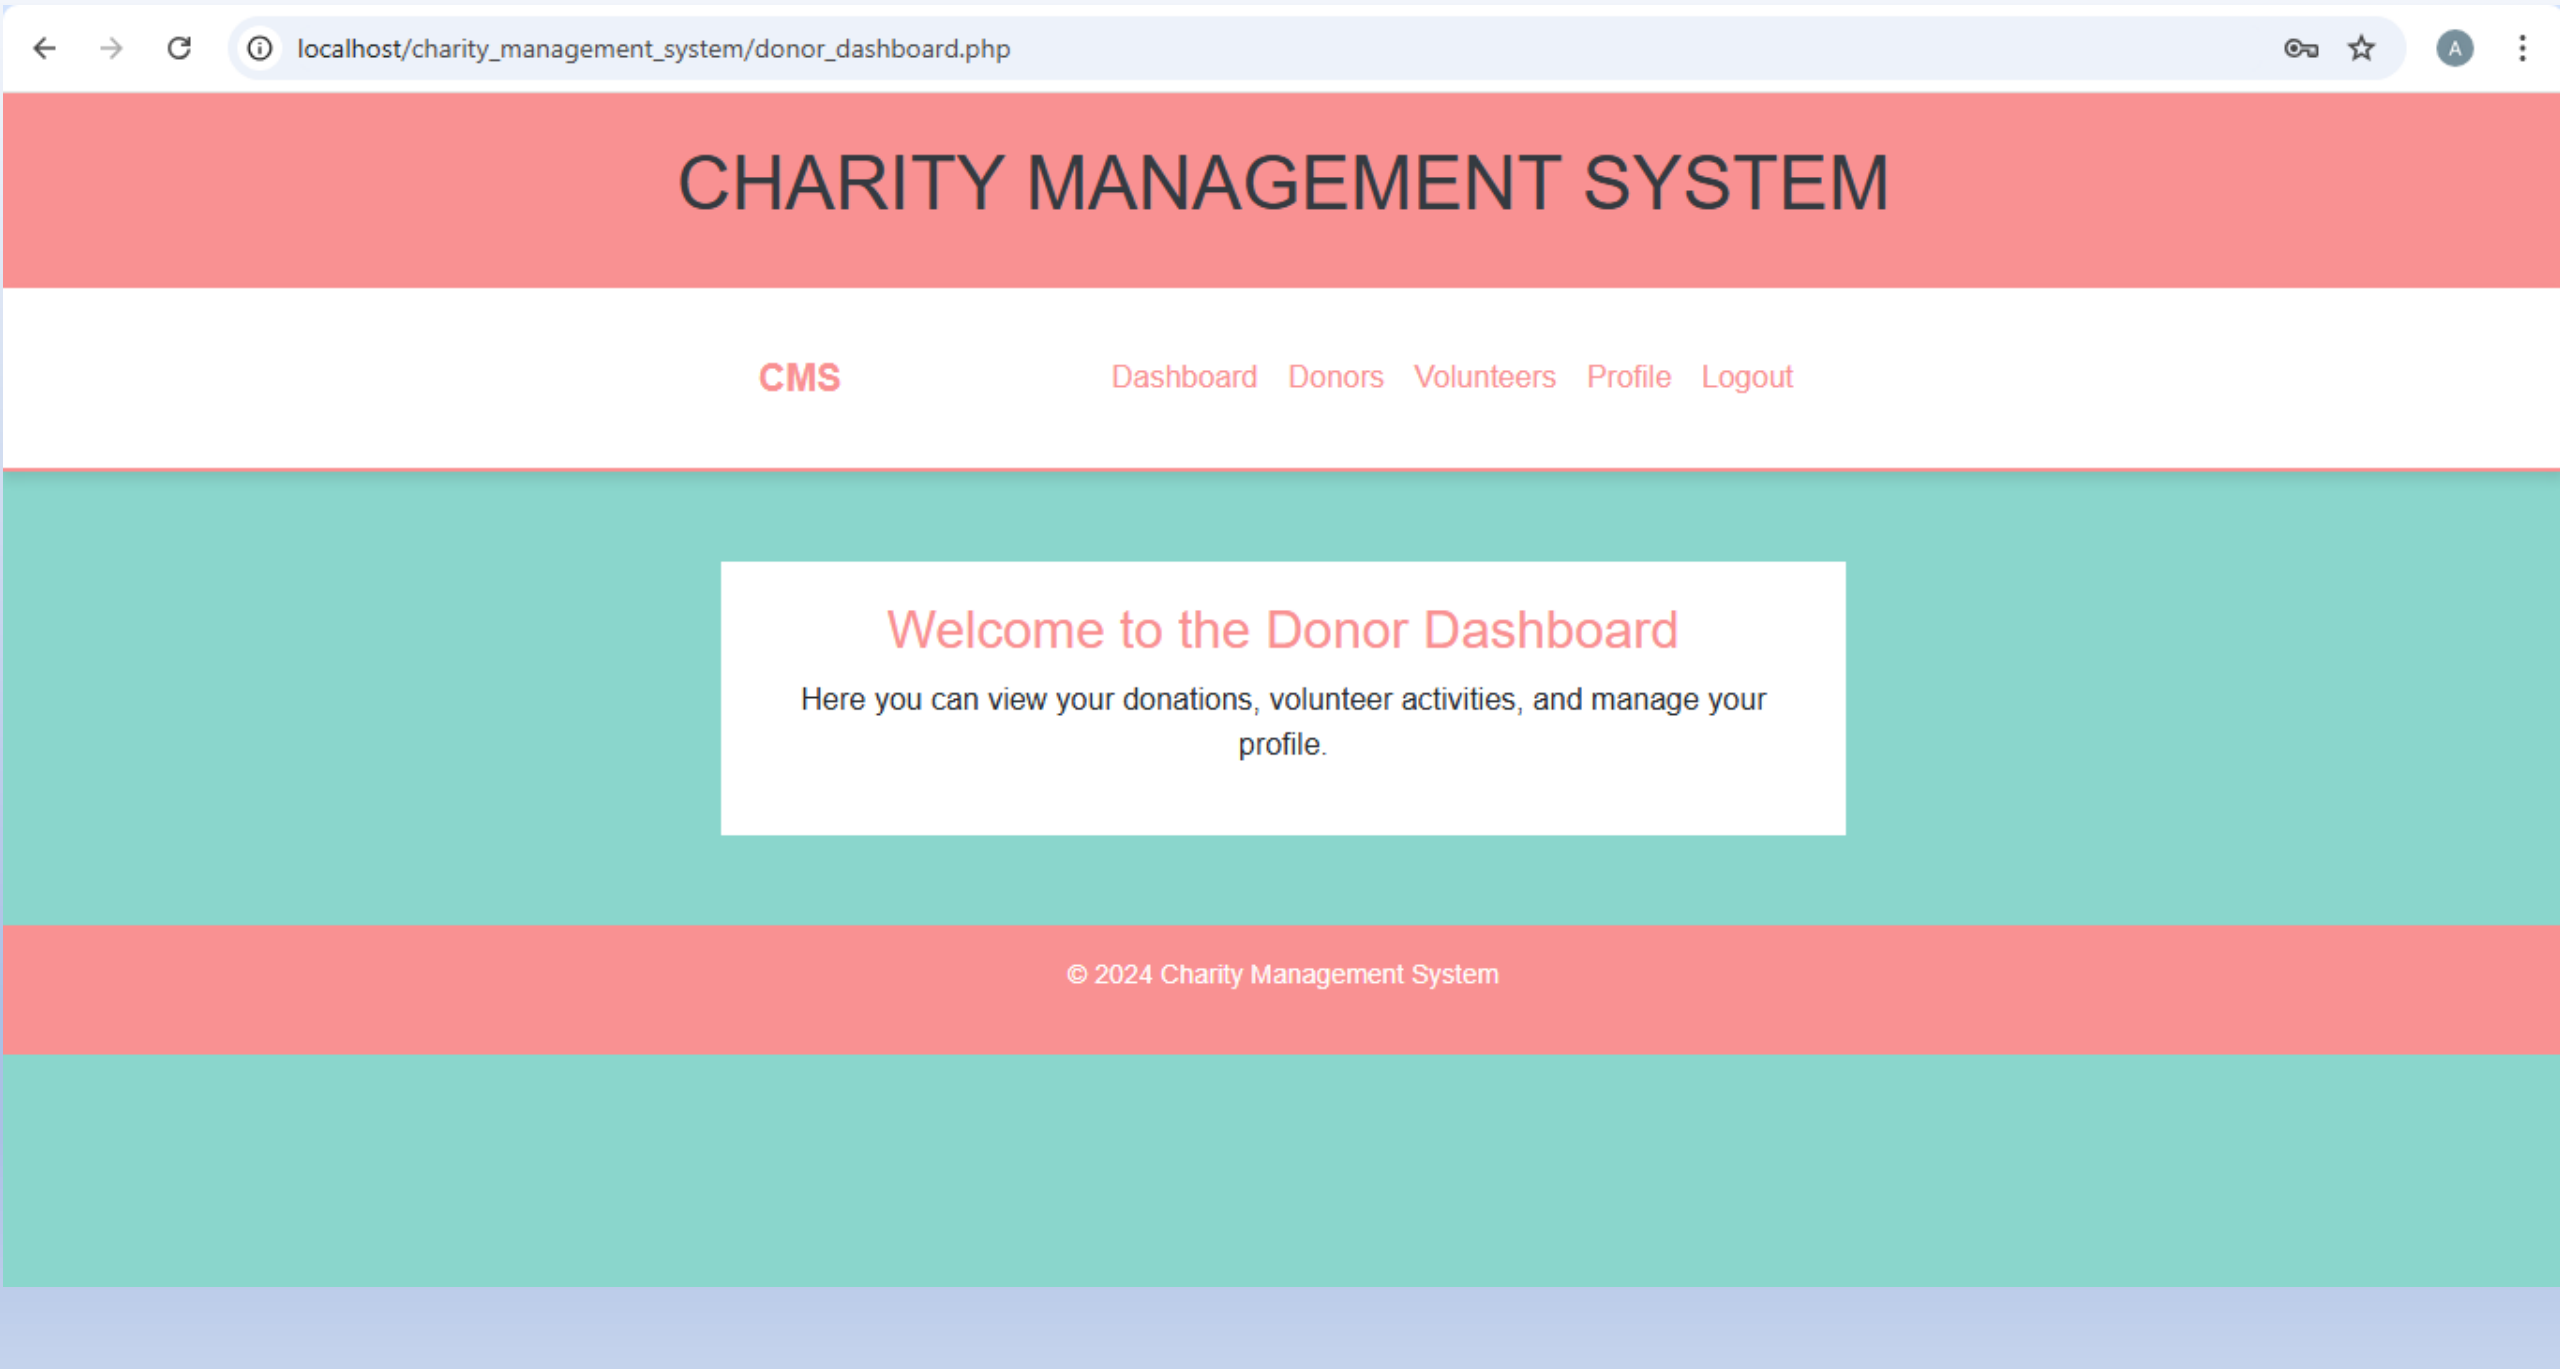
localhost/charity_management_system/donor_dashboard.php

A

CHARITY MANAGEMENT SYSTEM

CMS

Dashboard Donors Volunteers Profile Logout

Welcome to the Donor Dashboard

Here you can view your donations, volunteer activities, and manage your profile.

© 2024 Charity Management System